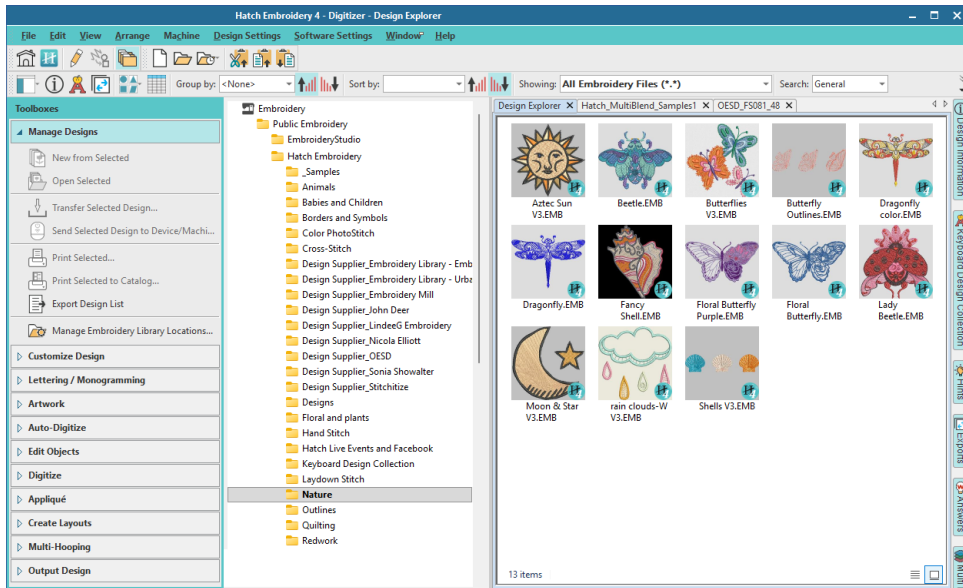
Hatch Embroidery 4 - Digitizer - Design Explorer

File Edit View Arrange Machine Design Settings Software Settings Window Help

Group by: <None> Sort by: Showing: All Embroidery Files (*.*) Search: General

Toolboxes

Manage Designs

New from Selected
Open Selected
Transfer Selected Design...
Send Selected Design to Device/Machi...
Print Selected...
Print Selected to Catalog...
Export Design List
Manage Embroidery Library Locations...

Customize Design
Lettering / Monogramming
Artwork
Auto-Digitize
Edit Objects
Digitize
Appliqué
Create Layouts
Multi-Hooping
Output Design

Embroidery
Public Embroidery
EmbroideryStudio
Hatch Embroidery
_Samples
Animals
Babies and Children
Borders and Symbols
Color PhotoStitch
Cross-Stitch
Design Supplier_Embroidery Library - Emb
Design Supplier_Embroidery Library - Urba
Design Supplier_Embroidery Mill
Design Supplier_John Deer
Design Supplier_LindeeG Embroidery
Design Supplier_Nicola Elliott
Design Supplier_OESD
Design Supplier_Sonia Showalter
Design Supplier_Stitchitize
Designs
Floral and plants
Hand Stitch
Hatch Live Events and Facebook
Keyboard Design Collection
Laydown Stitch
Nature
Outlines
Quilting
Redwork

Design Explorer × Hatch_MultiBlend_Samples1 × OESD_FS081_48 ×

Aztec Sun V3.EMB
Beetle.EMB
Butterflies V3.EMB
Butterfly Outlines.EMB
Dragonfly color.EMB
Dragonfly.EMB
Fancy Shell.EMB
Floral Butterfly Purple.EMB
Floral Butterfly.EMB
Lady Beetle.EMB
Moon & Star V3.EMB
rain clouds-W V3.EMB
Shells V3.EMB

13 items

Design Information
Keyboard Design Collection
Hints
Experts
Answers
Multi